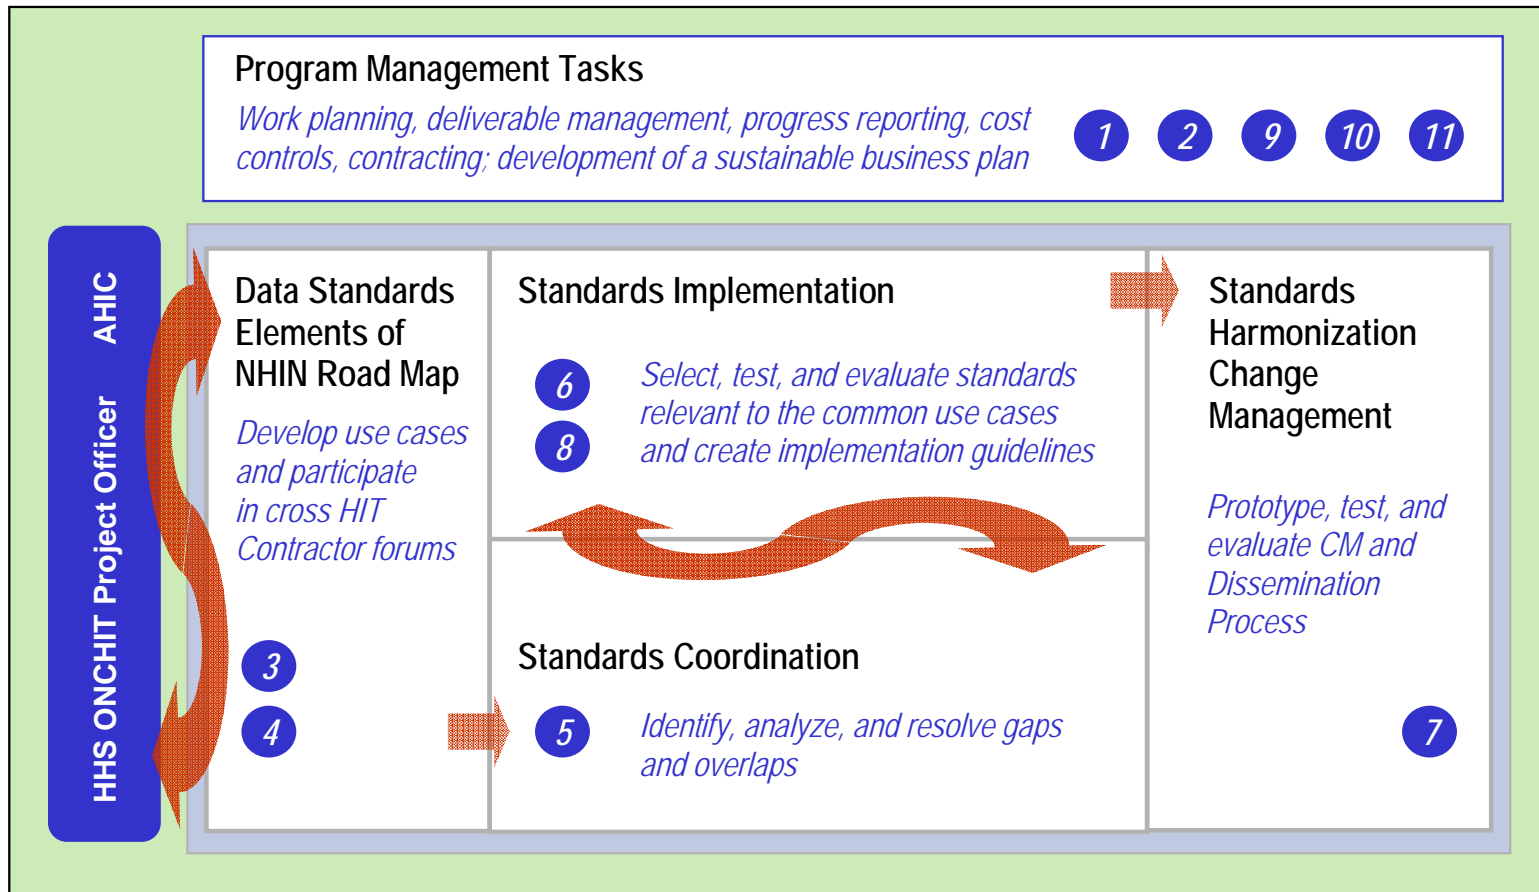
Program Management Tasks

Work planning, deliverable management, progress reporting, cost controls, contracting; development of a sustainable business plan

1 2 9 10 11

HHS ONCHIT Project Officer AHIC

Data Standards Elements of NHIN Road Map

Develop use cases and participate in cross HIT Contractor forums

3

4

Standards Implementation

6

8

Select, test, and evaluate standards relevant to the common use cases and create implementation guidelines

Standards Coordination

5

Identify, analyze, and resolve gaps and overlaps

Standards Harmonization Change Management

Prototype, test, and evaluate CM and Dissemination Process

7